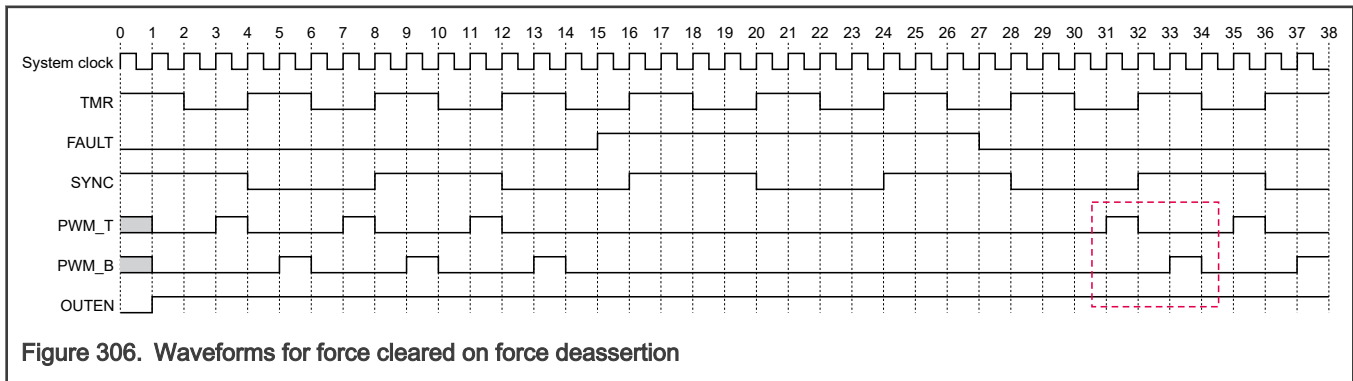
0 1 2 3 4 5 6 7 8 9 10 11 12 13 14 15 16 17 18 19 20 21 22 23 24 25 26 27 28 29 30 31 32 33 34 35 36 37 38

System clock

TMR

FAULT

SYNC

PWM_T

PWM_B

OUTEN

Figure 306. Waveforms for force cleared on force deassertion